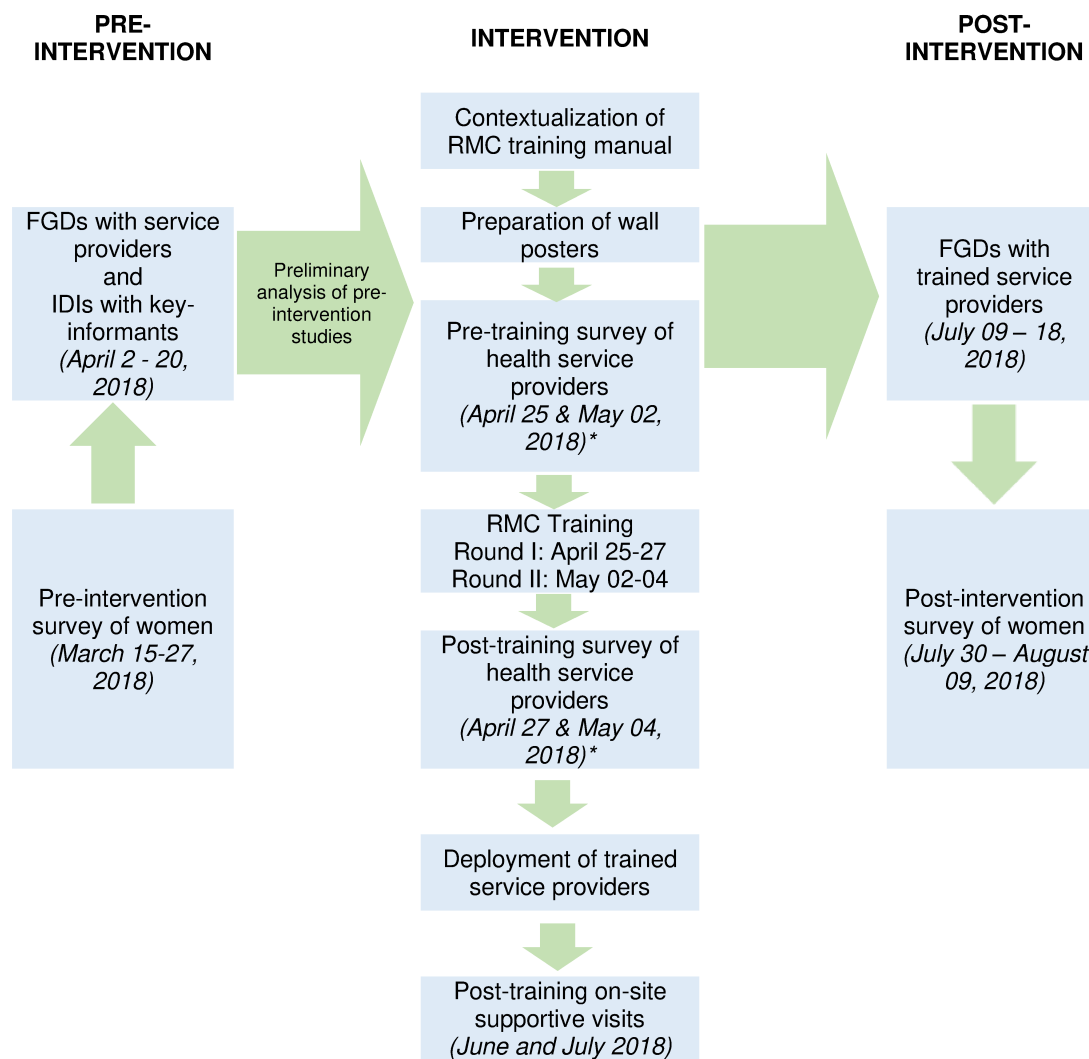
PRE-INTERVENTION

INTERVENTION

POST-INTERVENTION

Contextualization of RMC training manual

FGDs with service providers and IDIs with key-informants *(April 2 - 20, 2018)*

Preliminary analysis of pre-intervention studies

Preparation of wall posters

FGDs with trained service providers *(July 09 – 18, 2018)*

Pre-training survey of health service providers *(April 25 & May 02, 2018)\**

RMC Training
Round I: April 25-27
Round II: May 02-04

Pre-intervention survey of women *(March 15-27, 2018)*

Post-intervention survey of women *(July 30 – August 09, 2018)*

Post-training survey of health service providers *(April 27 & May 04, 2018)\**

Deployment of trained service providers

Post-training on-site supportive visits *(June and July 2018)*